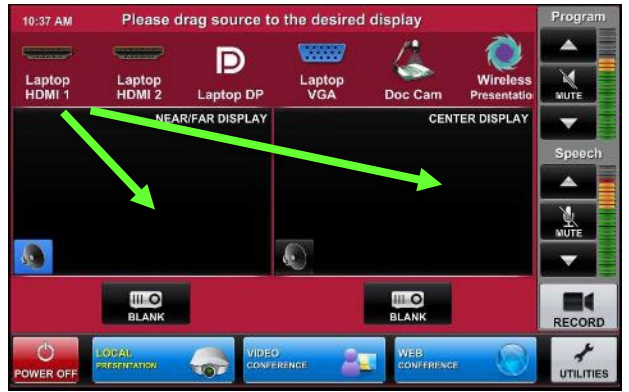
10:37 AM

Please drag source to the desired display

Program

Laptop HDMI 1

Laptop HDMI 2

Laptop DP

Laptop VGA

Doc Cam

Wireless Presentatio

MUTE

NEAR/FAR DISPLAY

CENTER DISPLAY

Speech

MUTE

BLANK

BLANK

RECORD

POWER OFF

LOCAL PRESENTATION

VIDEO CONFERENCE

WEB CONFERENCE

UTILITIES